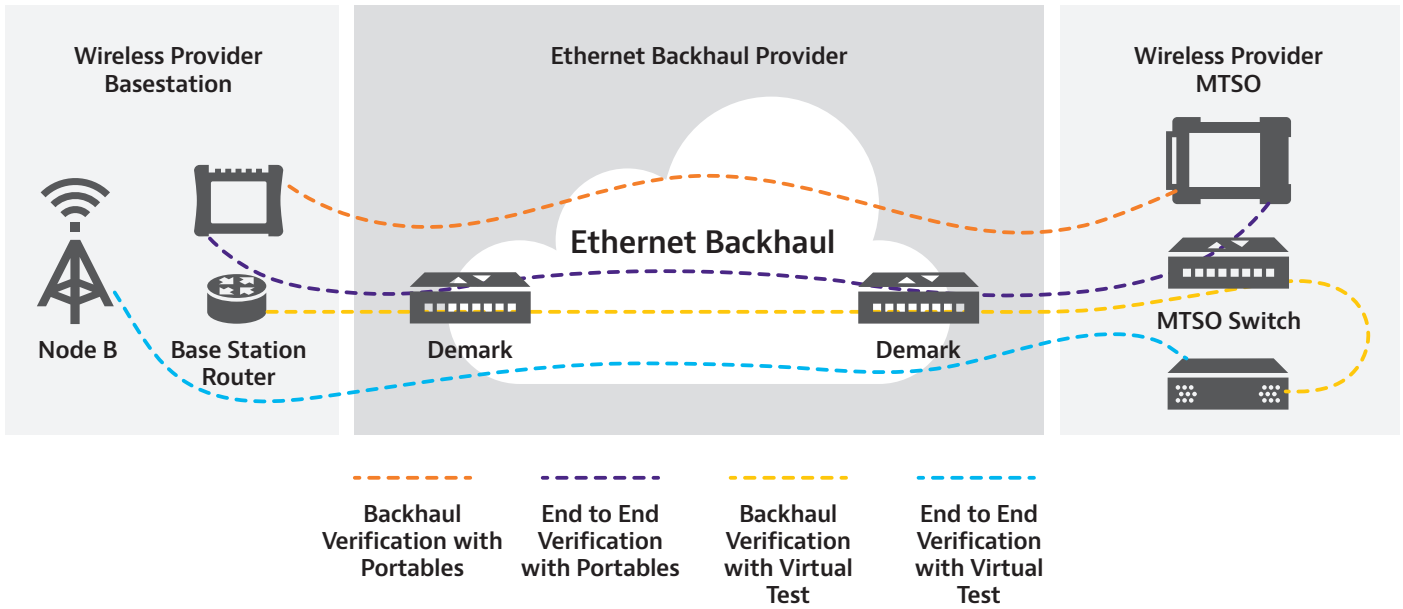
Wireless Provider Basestation

Ethernet Backhaul Provider

Wireless Provider MTSO

Ethernet Backhaul

Node B

Base Station Router

Demark

Demark

MTSO Switch

Backhaul Verification with Portables

End to End Verification with Portables

Backhaul Verification with Virtual Test

End to End Verification with Virtual Test